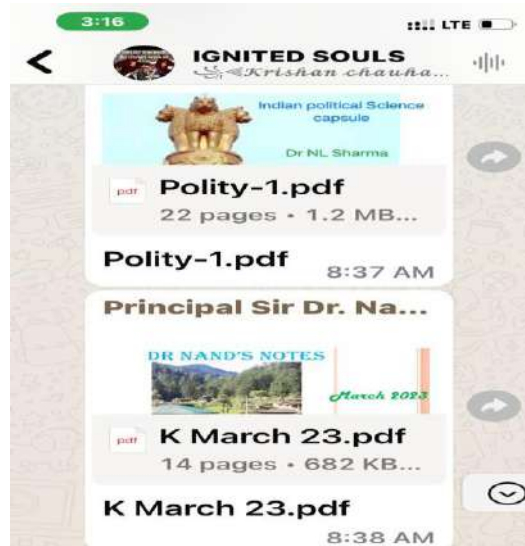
3:16

LTE

IGNITED SOULS

Krishan chauha...

Indian political Science capsule

Dr NL Sharma

pdf Polity-1.pdf

22 pages • 1.2 MB...

Polity-1.pdf 8:37 AM

Principal Sir Dr. Na...

DR NAND'S NOTES

March 2023

pdf K March 23.pdf

14 pages • 682 KB...

K March 23.pdf 8:38 AM